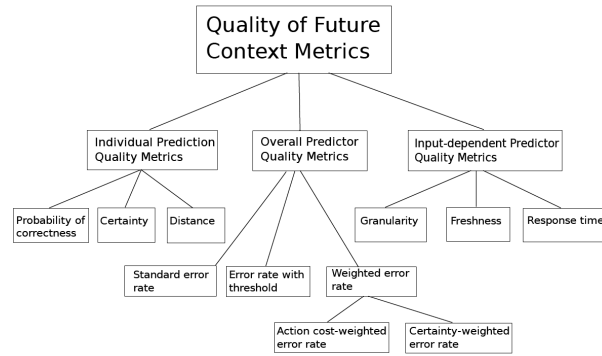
Quality of Future Context Metrics

Individual Prediction Quality Metrics

Overall Predictor Quality Metrics

Input-dependent Predictor Quality Metrics

Probability of correctness

Certainty

Distance

Granularity

Freshness

Response time

Standard error rate

Error rate with threshold

Weighted error rate

Action cost-weighted error rate

Certainty-weighted error rate